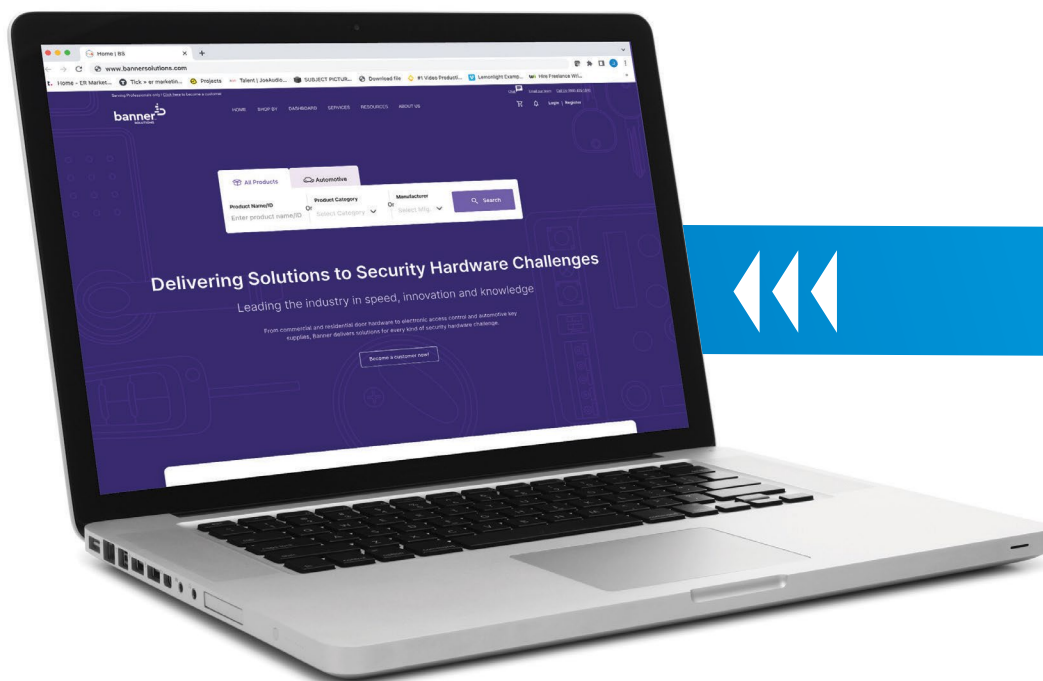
Home | BS
www.bannersolutions.com
Home - ER Market... Tick » er marketin... Projects Talent | JoseAudio... SUBJECT PICTUR... Download file #1 Video Producti... Lemonlight Examp... Hire Freelance Wri...
Serving Professionals only | Click here to become a customer
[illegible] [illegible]
banner
HOME SHOP BY DASHBOARD SERVICES RESOURCES ABOUT US
Login | Register
All Products
Automotive
Product Name/ID
Enter product name/ID
Or
Product Category
Select Category
Or
Manufacturer
Select Mfg.
Search
Delivering Solutions to Security Hardware Challenges
Leading the industry in speed, innovation and knowledge
From commercial and residential door hardware to electronic access control and automotive key supplies, Banner delivers solutions for every kind of security hardware challenge.
Become a customer now!